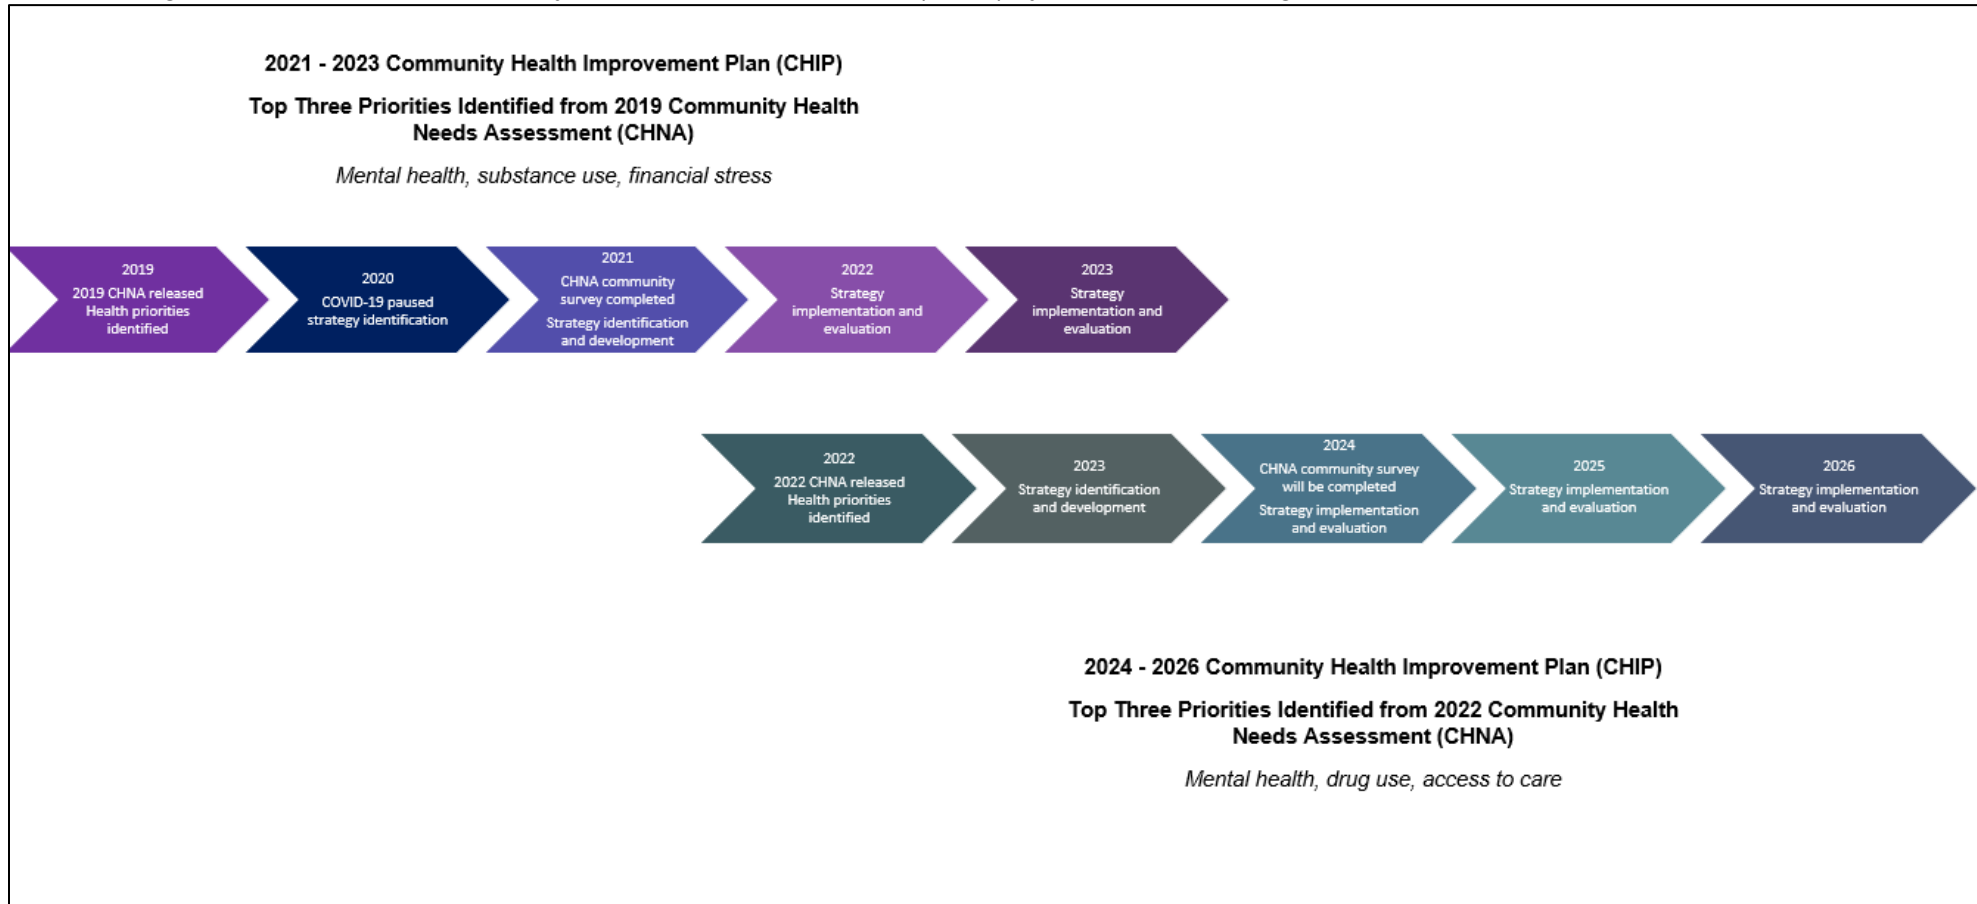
2021 - 2023 Community Health Improvement Plan (CHIP)

Top Three Priorities Identified from 2019 Community Health Needs Assessment (CHNA)

*Mental health, substance use, financial stress*

2019
2019 CHNA released
Health priorities identified

2020
COVID-19 paused strategy identification

2021
CHNA community survey completed
Strategy identification and development

2022
Strategy implementation and evaluation

2023
Strategy implementation and evaluation

2022
2022 CHNA released
Health priorities identified

2023
Strategy identification and development

2024
CHNA community survey will be completed
Strategy implementation and evaluation

2025
Strategy implementation and evaluation

2026
Strategy implementation and evaluation

2024 - 2026 Community Health Improvement Plan (CHIP)

Top Three Priorities Identified from 2022 Community Health Needs Assessment (CHNA)

*Mental health, drug use, access to care*